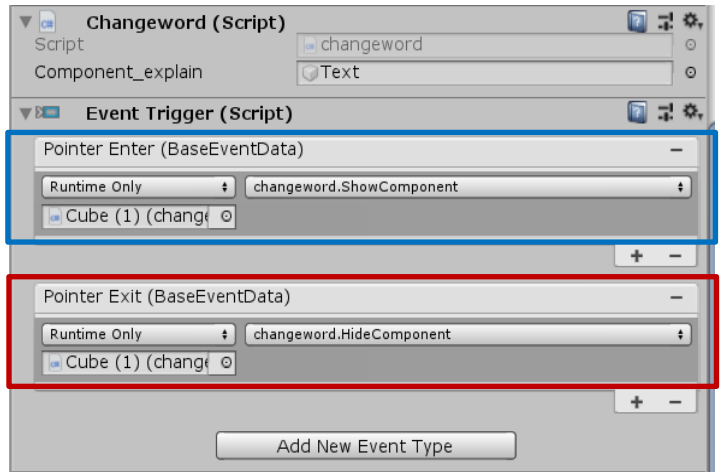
Changeword (Script)
Script changeword
Component_explain Text

Event Trigger (Script)

Pointer Enter (BaseEventData) −
Runtime Only changeword.ShowComponent
Cube (1) (change
+ −

Pointer Exit (BaseEventData) −
Runtime Only changeword.HideComponent
Cube (1) (change
+ −

Add New Event Type